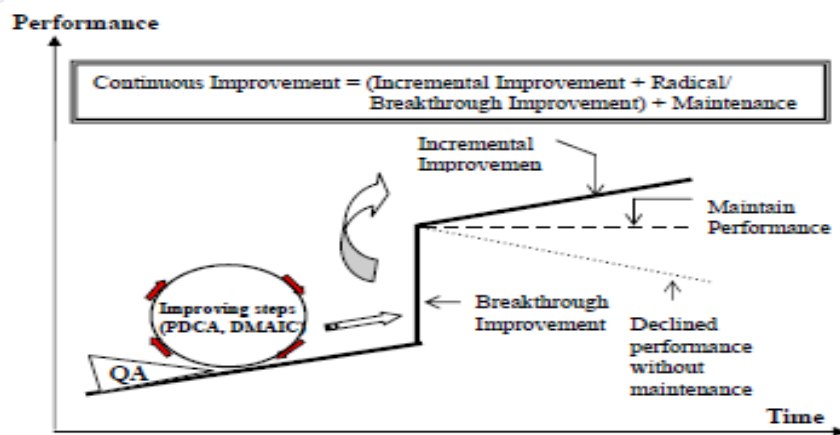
Performance

Continuous Improvement = (Incremental Improvement + Radical/ Breakthrough Improvement) + Maintenance

Incremental Improvemen

Maintain Performance

Improving steps (PDCA, DMAIC)

Breakthrough Improvement

Declined performance without maintenance

QA

Time